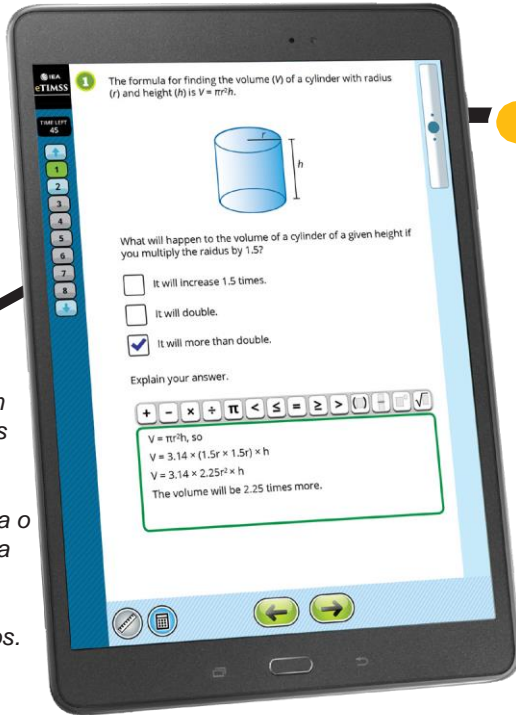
IEA
eTIMSS

TIME LEFT
45

1
2
3
4
5
6
7
8

1

The formula for finding the volume (V) of a cylinder with radius (r) and height (h) is $V = \pi r^2 h$.

r
h

What will happen to the volume of a cylinder of a given height if you multiply the radius by 1.5?

It will increase 1.5 times.

It will double.

It will more than double.

Explain your answer.

+ - × ÷ π < ≤ = ≥ > ( ) √

$V = \pi r^2 h$, so
$V = 3.14 \times (1.5r \times 1.5r) \times h$
$V = 3.14 \times 2.25r^2 \times h$
The volume will be 2.25 times more.

n
s

a o
a

os.